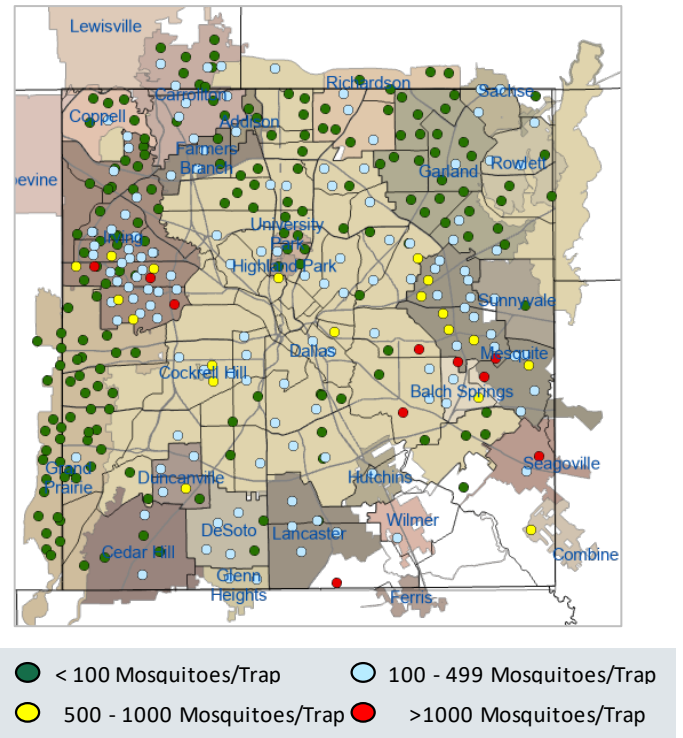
Lewisville
Richardson
Sachse
Carrollton
Coppell
Addison
Farmers Branch
Garland
Rowlett
pevine
University Park
Irving
Highland Park
Sunnyvale
Mesquite
Dallas
Cockrell Hill
Balch Springs
Grand Prairie
Duncanville
Hutchins
Seagoville
Wilmer
DeSoto
Lancaster
Cedar Hill
Combine
Glenn Heights
Ferris

< 100 Mosquitoes/Trap
100 - 499 Mosquitoes/Trap
500 - 1000 Mosquitoes/Trap
>1000 Mosquitoes/Trap